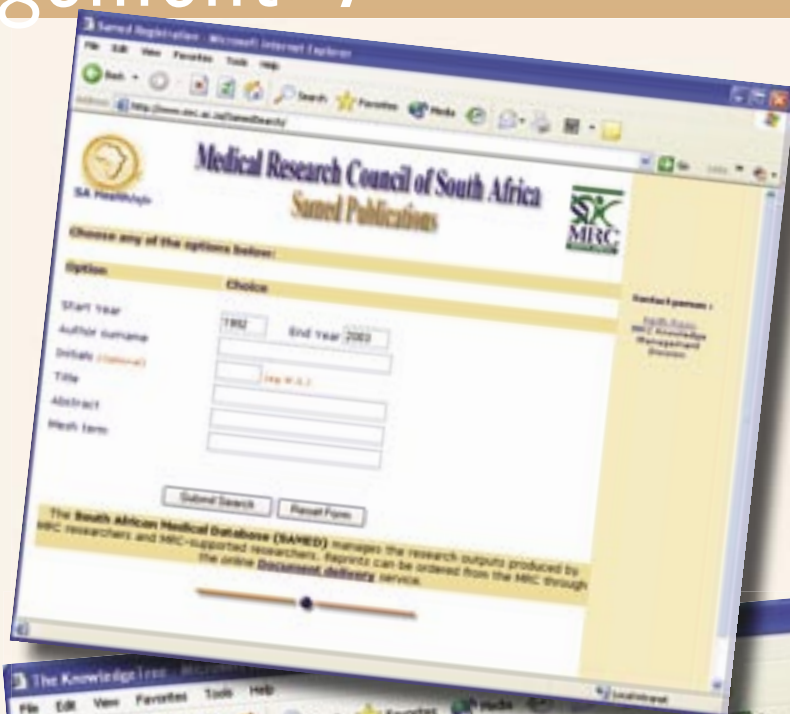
gement y

Samed Registration - Microsoft Internet Explorer

File Edit View Favorites Tools Help

Back Search Favorites Media

Address http://www.mrc.ac.za/SamedSearch/

SA HealthInfo

Medical Research Council of South Africa

Samed Publications

MRC

Choose any of the options below:

| Option | Choice |
|---|---|
| Start Year | 1992 End Year 2003 |
| Author surname | |
| Initials (optional) | |
| Title | (eg M.E.) |
| Abstract | |
| Mesh term | |

Contact person :

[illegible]
MRC Knowledge Management Division

Submit Search Reset Form

The South African Medical Database (SAMED) manages the research outputs produced by MRC researchers and MRC-supported researchers. Reprints can be ordered from the MRC through the online Document delivery service.

Local intranet

The Knowledge Tree - Microsoft

File Edit View Favorites Tools Help

Favorites Media